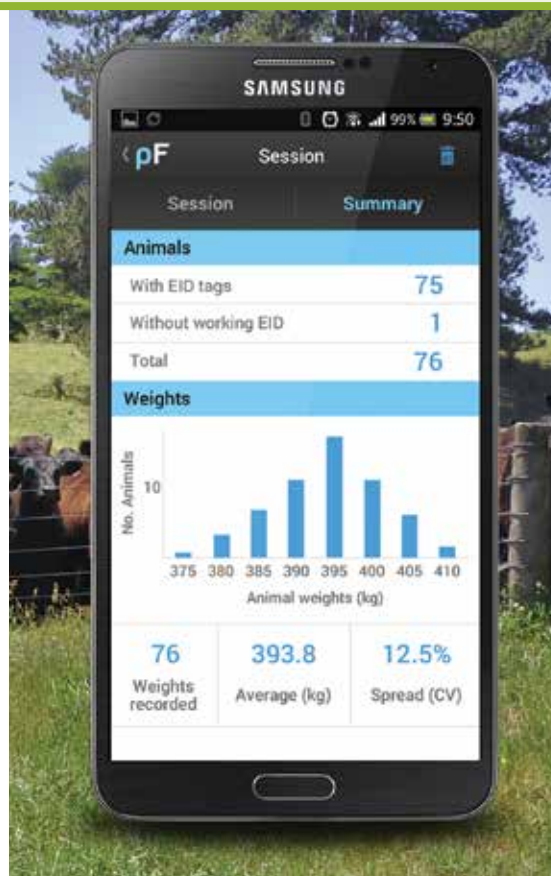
SAMSUNG

99% 9:50

‹ pF Session

Session Summary

Animals

| | |
|---|---|
| With EID tags | 75 |
| Without working EID | 1 |
| Total | 76 |

Weights

No. Animals

10

375 380 385 390 395 400 405 410

Animal weights (kg)

| | | |
|---|---|---|
| 76 Weights recorded | 393.8 Average (kg) | 12.5% Spread (CV) |

SAMSUNG